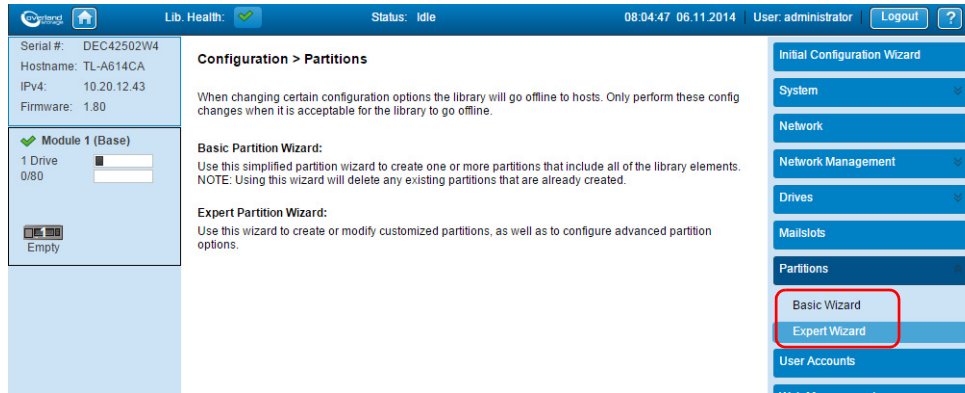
overland storage

Lib. Health:

Status: Idle

08:04:47 06.11.2014

User: administrator

Logout

?

Serial #: DEC42502W4
Hostname: TL-A614CA
IPv4: 10.20.12.43
Firmware: 1.80

Module 1 (Base)
1 Drive
0/80

Empty

Configuration > Partitions

When changing certain configuration options the library will go offline to hosts. Only perform these config changes when it is acceptable for the library to go offline.

Basic Partition Wizard:
Use this simplified partition wizard to create one or more partitions that include all of the library elements. NOTE: Using this wizard will delete any existing partitions that are already created.

Expert Partition Wizard:
Use this wizard to create or modify customized partitions, as well as to configure advanced partition options.

Initial Configuration Wizard
System
Network
Network Management
Drives
Mailslots
Partitions
Basic Wizard
Expert Wizard
User Accounts
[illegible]